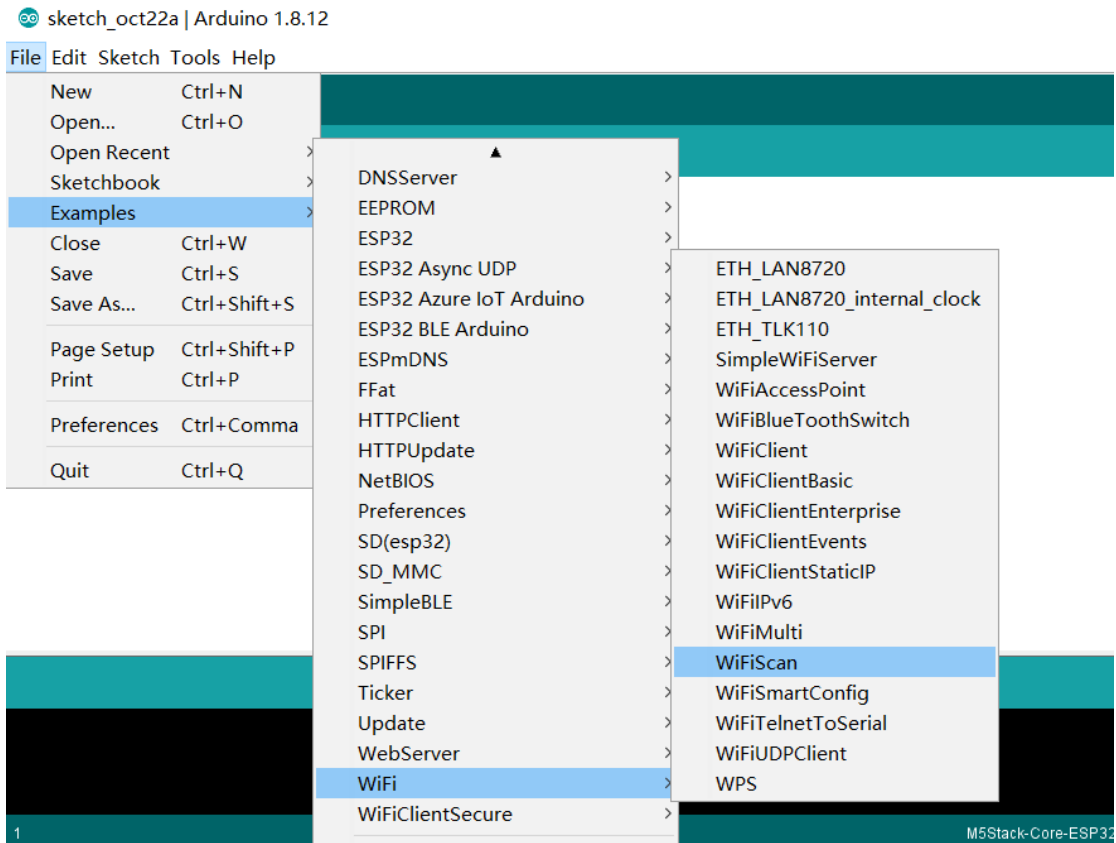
sketch_oct22a | Arduino 1.8.12

File Edit Sketch Tools Help

New Ctrl+N
Open... Ctrl+O
Open Recent
Sketchbook
Examples
Close Ctrl+W
Save Ctrl+S
Save As... Ctrl+Shift+S
Page Setup Ctrl+Shift+P
Print Ctrl+P
Preferences Ctrl+Comma
Quit Ctrl+Q

▲
DNSServer
EEPROM
ESP32
ESP32 Async UDP
ESP32 Azure IoT Arduino
ESP32 BLE Arduino
ESPmDNS
FFat
HTTPClient
HTTPUpdate
NetBIOS
Preferences
SD(esp32)
SD_MMC
SimpleBLE
SPI
SPIFFS
Ticker
Update
WebServer
WiFi
WiFiClientSecure

ETH_LAN8720
ETH_LAN8720_internal_clock
ETH_TLK110
SimpleWiFiServer
WiFiAccessPoint
WiFiBlueToothSwitch
WiFiClient
WiFiClientBasic
WiFiClientEnterprise
WiFiClientEvents
WiFiClientStaticIP
WiFiIPv6
WiFiMulti
WiFiScan
WiFiSmartConfig
WiFiTelnetToSerial
WiFiUDPClient
WPS

1
M5Stack-Core-ESP32